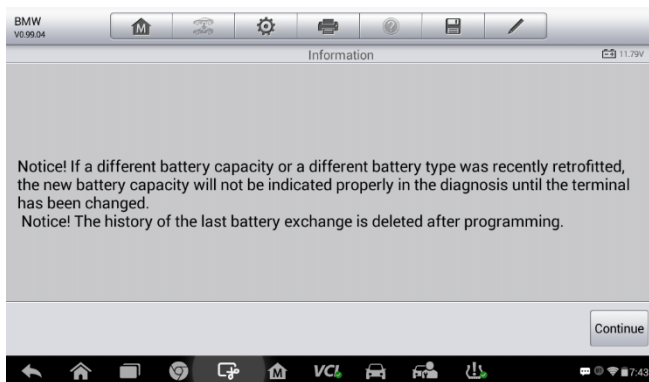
BMW
V0.99.04

Information

11.79V

Notice! If a different battery capacity or a different battery type was recently retrofitted, the new battery capacity will not be indicated properly in the diagnosis until the terminal has been changed.
Notice! The history of the last battery exchange is deleted after programming.

Continue

VCI

7:43